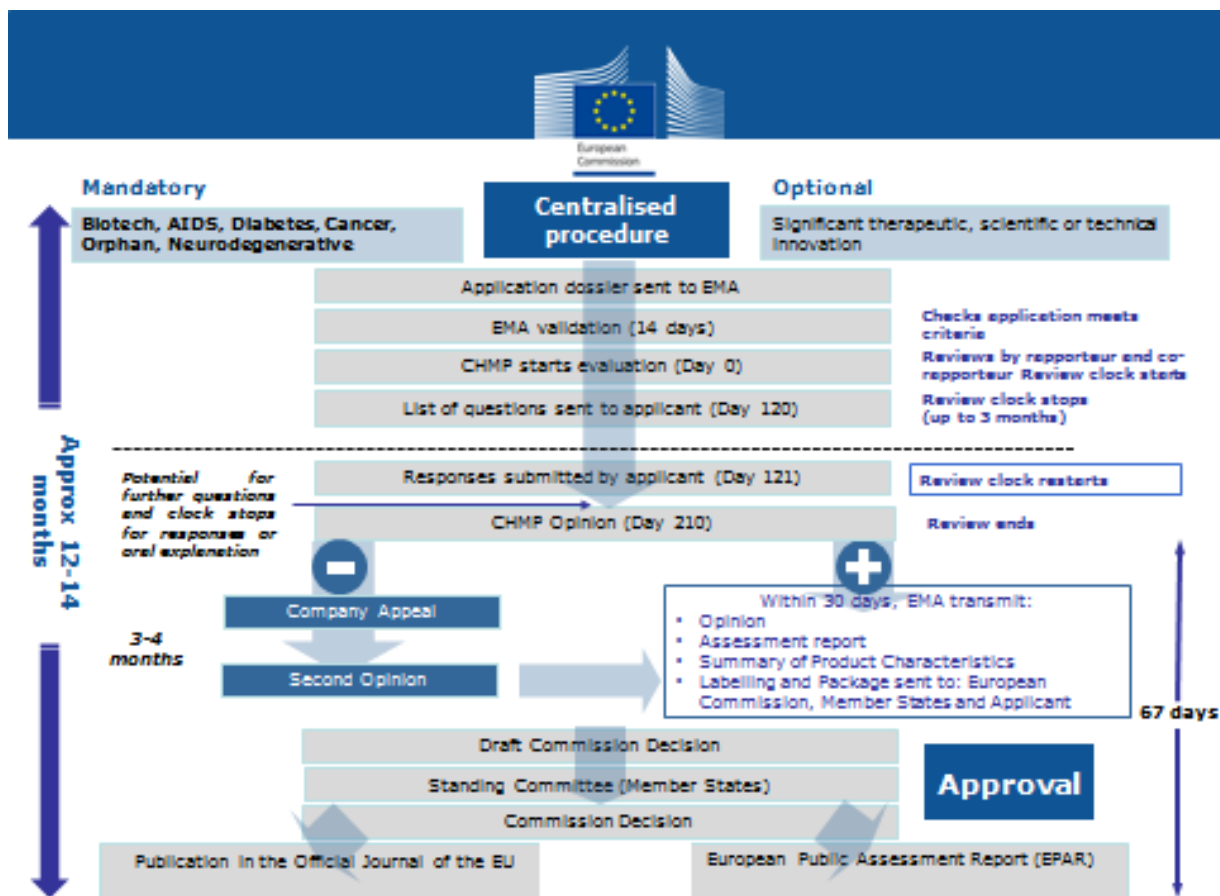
European Commission

Mandatory

Biotech, AIDS, Diabetes, Cancer, Orphan, Neurodegenerative

Centralised procedure

Optional

Significant therapeutic, scientific or technical innovation

Application dossier sent to EMA

EMA validation (14 days)

Checks application meets criteria

CHMP starts evaluation (Day 0)

Reviews by rapporteur and co-rapporteur Review clock starts

List of questions sent to applicant (Day 120)

Review clock stops (up to 3 months)

Approx 12-14 months

Potential for further questions and clock stops for responses or oral explanation

Responses submitted by applicant (Day 121)

Review clock restarts

CHMP Opinion (Day 210)

Review ends

Company Appeal

3-4 months

Second Opinion

Within 30 days, EMA transmit:
- Opinion
- Assessment report
- Summary of Product Characteristics
- Labelling and Package sent to: European Commission, Member States and Applicant

67 days

Draft Commission Decision

Standing Committee (Member States)

Approval

Commission Decision

Publication in the Official Journal of the EU

European Public Assessment Report (EPAR)